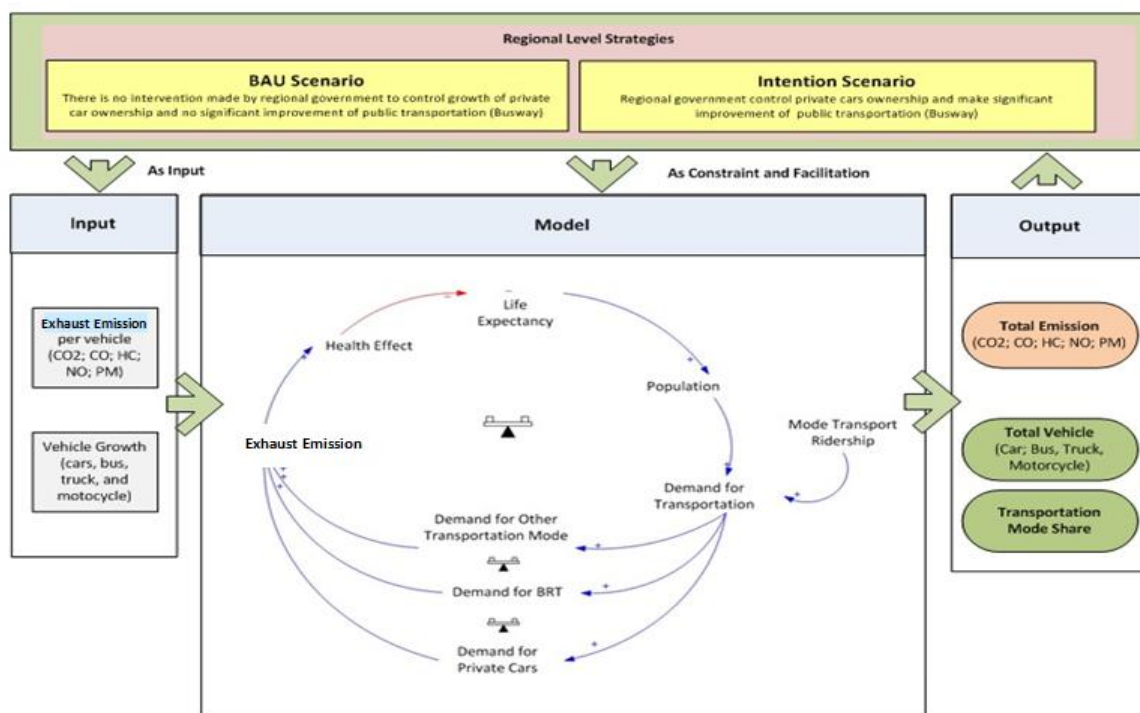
Regional Level Strategies

BAU Scenario
There is no intervention made by regional government to control growth of private car ownership and no significant improvement of public transportation (Busway)

Intention Scenario
Regional government control private cars ownership and make significant improvement of public transportation (Busway)

As Input

As Constraint and Facilitation

Input

Exhaust Emission per vehicle (CO2; CO; HC; NO; PM)

Vehicle Growth (cars, bus, truck, and motocycle)

Model

-

Life Expectancy

+

Population

Health Effect

Exhaust Emission

Mode Transport Ridership

Demand for Transportation

+

Demand for Other Transportation Mode

+

Demand for BRT

+

Demand for Private Cars

+

+

+

+

Output

Total Emission (CO2; CO; HC; NO; PM)

Total Vehicle (Car; Bus, Truck, Motorcycle)

Transportation Mode Share